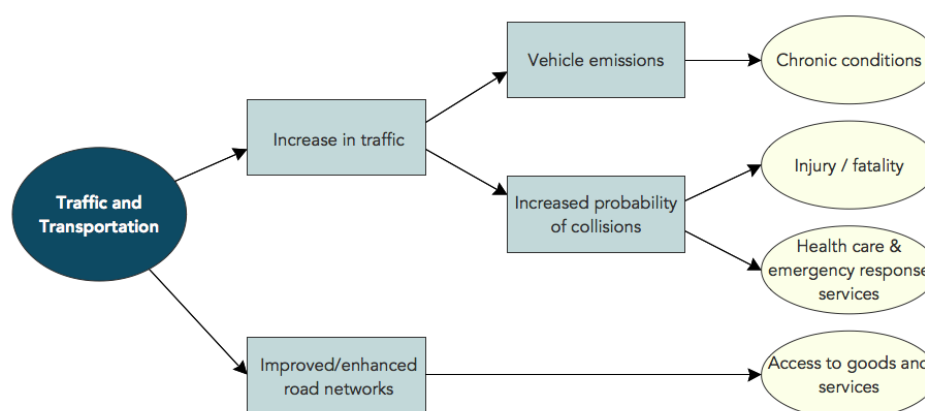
Traffic and Transportation

Increase in traffic

Vehicle emissions

Chronic conditions

Increased probability of collisions

Injury / fatality

Health care & emergency response services

Improved/enhanced road networks

Access to goods and services